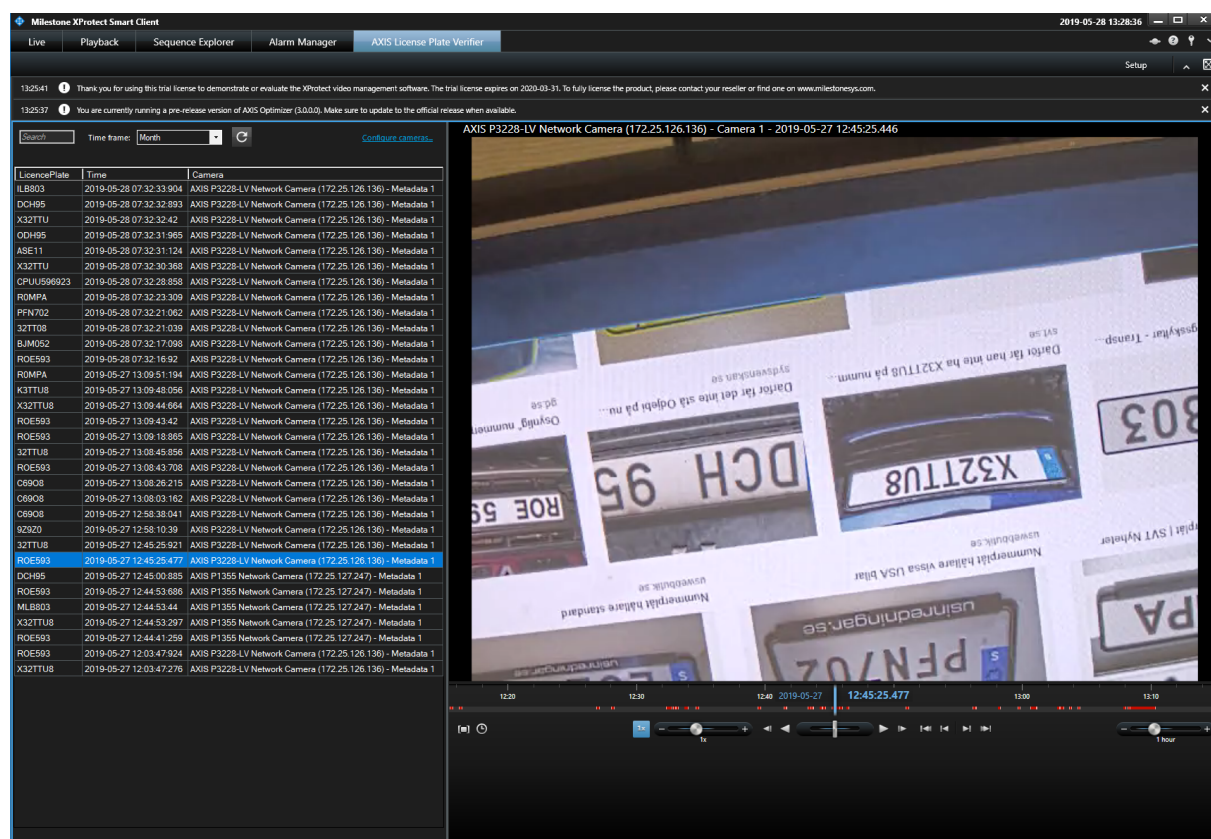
Milestone XProtect Smart Client

2019-05-28 13:28:36

Live | Playback | Sequence Explorer | Alarm Manager | AXIS License Plate Verifier

Setup

13:25:41 Thank you for using this trial license to demonstrate or evaluate the XProtect video management software. The trial license expires on 2020-03-31. To fully license the product, please contact your reseller or find one on www.milestonesys.com.

13:25:37 You are currently running a pre-release version of AXIS Optimizer (3.0.0.0). Make sure to update to the official release when available.

Search | Time frame: Month | Configure cameras...

| LicencePlate | Time | Camera |
|---|---|---|
| ILB803 | 2019-05-28 07:32:33:904 | AXIS P3228-LV Network Camera (172.25.126.136) - Metadata 1 |
| DCH95 | 2019-05-28 07:32:32:893 | AXIS P3228-LV Network Camera (172.25.126.136) - Metadata 1 |
| X32TTU | 2019-05-28 07:32:32:42 | AXIS P3228-LV Network Camera (172.25.126.136) - Metadata 1 |
| ODH95 | 2019-05-28 07:32:31:965 | AXIS P3228-LV Network Camera (172.25.126.136) - Metadata 1 |
| ASE11 | 2019-05-28 07:32:31:124 | AXIS P3228-LV Network Camera (172.25.126.136) - Metadata 1 |
| X32TTU | 2019-05-28 07:32:30:368 | AXIS P3228-LV Network Camera (172.25.126.136) - Metadata 1 |
| CPUU596923 | 2019-05-28 07:32:28:858 | AXIS P3228-LV Network Camera (172.25.126.136) - Metadata 1 |
| R0MPA | 2019-05-28 07:32:23:309 | AXIS P3228-LV Network Camera (172.25.126.136) - Metadata 1 |
| PFN702 | 2019-05-28 07:32:21:062 | AXIS P3228-LV Network Camera (172.25.126.136) - Metadata 1 |
| 32TT08 | 2019-05-28 07:32:21:039 | AXIS P3228-LV Network Camera (172.25.126.136) - Metadata 1 |
| BJM052 | 2019-05-28 07:32:17:098 | AXIS P3228-LV Network Camera (172.25.126.136) - Metadata 1 |
| ROE593 | 2019-05-28 07:32:16:92 | AXIS P3228-LV Network Camera (172.25.126.136) - Metadata 1 |
| R0MPA | 2019-05-27 13:09:51:194 | AXIS P3228-LV Network Camera (172.25.126.136) - Metadata 1 |
| K3TTU8 | 2019-05-27 13:09:48:056 | AXIS P3228-LV Network Camera (172.25.126.136) - Metadata 1 |
| X32TTU8 | 2019-05-27 13:09:44:664 | AXIS P3228-LV Network Camera (172.25.126.136) - Metadata 1 |
| ROE593 | 2019-05-27 13:09:43:42 | AXIS P3228-LV Network Camera (172.25.126.136) - Metadata 1 |
| ROE593 | 2019-05-27 13:09:18:865 | AXIS P3228-LV Network Camera (172.25.126.136) - Metadata 1 |
| 32TTU8 | 2019-05-27 13:08:45:856 | AXIS P3228-LV Network Camera (172.25.126.136) - Metadata 1 |
| ROE593 | 2019-05-27 13:08:43:708 | AXIS P3228-LV Network Camera (172.25.126.136) - Metadata 1 |
| C69O8 | 2019-05-27 13:08:26:215 | AXIS P3228-LV Network Camera (172.25.126.136) - Metadata 1 |
| C69O8 | 2019-05-27 13:08:03:162 | AXIS P3228-LV Network Camera (172.25.126.136) - Metadata 1 |
| C69O8 | 2019-05-27 12:58:38:041 | AXIS P3228-LV Network Camera (172.25.126.136) - Metadata 1 |
| 9Z9Z0 | 2019-05-27 12:58:10:39 | AXIS P3228-LV Network Camera (172.25.126.136) - Metadata 1 |
| 32TTU8 | 2019-05-27 12:45:25:921 | AXIS P3228-LV Network Camera (172.25.126.136) - Metadata 1 |
| ROE593 | 2019-05-27 12:45:25:477 | AXIS P3228-LV Network Camera (172.25.126.136) - Metadata 1 |
| DCH95 | 2019-05-27 12:45:00:885 | AXIS P1355 Network Camera (172.25.127.247) - Metadata 1 |
| ROE593 | 2019-05-27 12:44:53:686 | AXIS P1355 Network Camera (172.25.127.247) - Metadata 1 |
| MLB803 | 2019-05-27 12:44:53:44 | AXIS P1355 Network Camera (172.25.127.247) - Metadata 1 |
| X32TTU8 | 2019-05-27 12:44:53:297 | AXIS P1355 Network Camera (172.25.127.247) - Metadata 1 |
| ROE593 | 2019-05-27 12:44:41:259 | AXIS P1355 Network Camera (172.25.127.247) - Metadata 1 |
| ROE593 | 2019-05-27 12:03:47:924 | AXIS P3228-LV Network Camera (172.25.126.136) - Metadata 1 |
| X32TTU8 | 2019-05-27 12:03:47:276 | AXIS P3228-LV Network Camera (172.25.126.136) - Metadata 1 |

AXIS P3228-LV Network Camera (172.25.126.136) - Camera 1 - 2019-05-27 12:45:25.446

12:20 12:30 12:40 2019-05-27 12:45:25.477 13:00 13:10

1x

1 hour